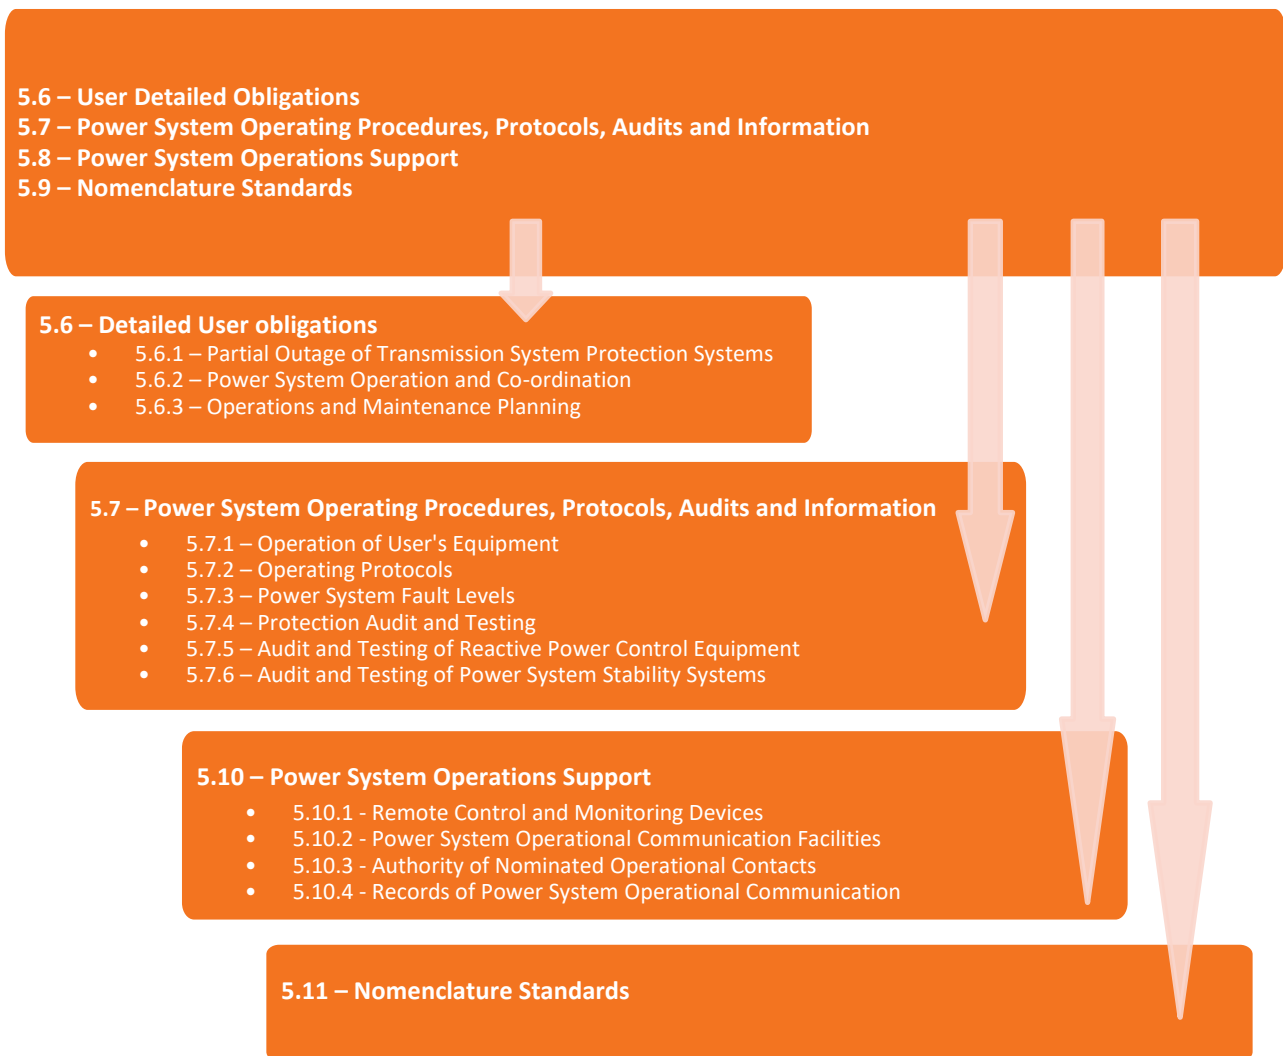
5.6 – User Detailed Obligations
5.7 – Power System Operating Procedures, Protocols, Audits and Information
5.8 – Power System Operations Support
5.9 – Nomenclature Standards

5.6 – Detailed User obligations
- 5.6.1 – Partial Outage of Transmission System Protection Systems
- 5.6.2 – Power System Operation and Co-ordination
- 5.6.3 – Operations and Maintenance Planning

5.7 – Power System Operating Procedures, Protocols, Audits and Information
- 5.7.1 – Operation of User's Equipment
- 5.7.2 – Operating Protocols
- 5.7.3 – Power System Fault Levels
- 5.7.4 – Protection Audit and Testing
- 5.7.5 – Audit and Testing of Reactive Power Control Equipment
- 5.7.6 – Audit and Testing of Power System Stability Systems

5.10 – Power System Operations Support
- 5.10.1 - Remote Control and Monitoring Devices
- 5.10.2 - Power System Operational Communication Facilities
- 5.10.3 - Authority of Nominated Operational Contacts
- 5.10.4 - Records of Power System Operational Communication

5.11 – Nomenclature Standards